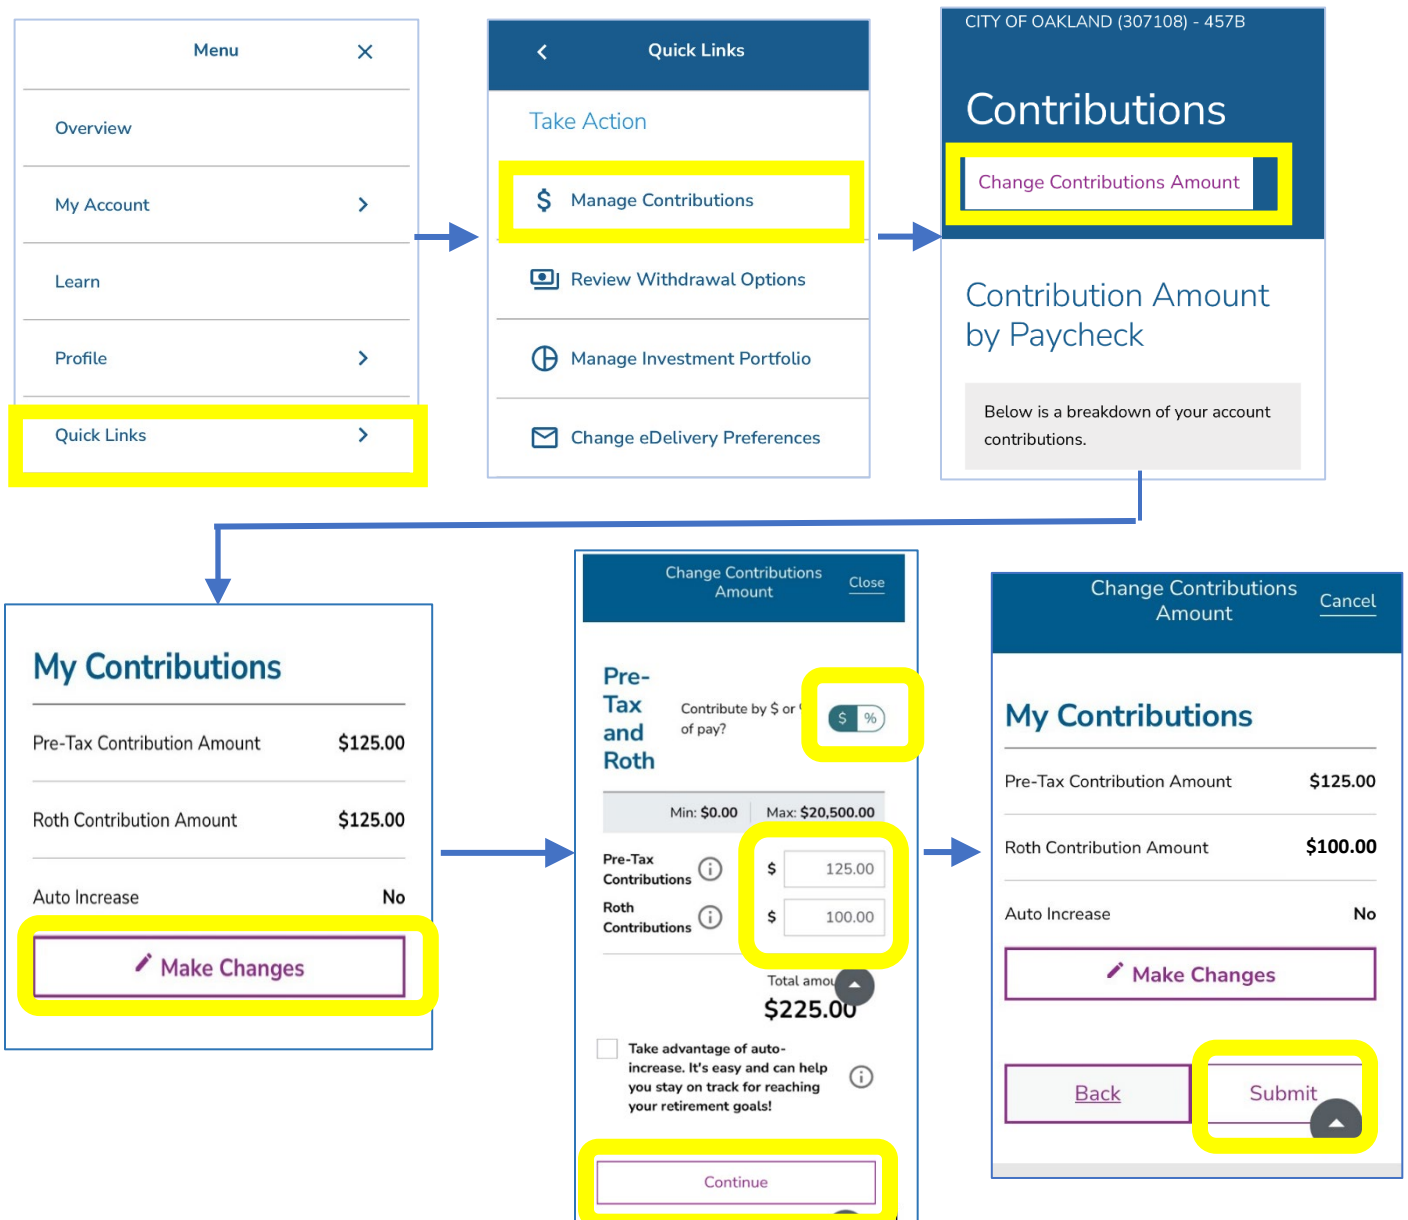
Menu ×

Overview

My Account >

Learn

Profile >

Quick Links >

< Quick Links

Take Action

$ Manage Contributions

Review Withdrawal Options

Manage Investment Portfolio

Change eDelivery Preferences

CITY OF OAKLAND (307108) - 457B

Contributions

Change Contributions Amount

Contribution Amount by Paycheck

Below is a breakdown of your account contributions.

My Contributions

| | |
|---|---|
| Pre-Tax Contribution Amount | \$125.00 |
| Roth Contribution Amount | \$125.00 |
| Auto Increase | No |

Make Changes

Change Contributions Amount Close

Pre-Tax and Roth

Contribute by \$ or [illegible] of pay?

\$ %

Min: \$0.00 Max: \$20,500.00

Pre-Tax Contributions \$ 125.00

Roth Contributions \$ 100.00

Total amou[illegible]

\$225.00

Take advantage of auto-increase. It's easy and can help you stay on track for reaching your retirement goals!

Continue

Change Contributions Amount Cancel

My Contributions

| | |
|---|---|
| Pre-Tax Contribution Amount | \$125.00 |
| Roth Contribution Amount | \$100.00 |
| Auto Increase | No |

Make Changes

Back Submit